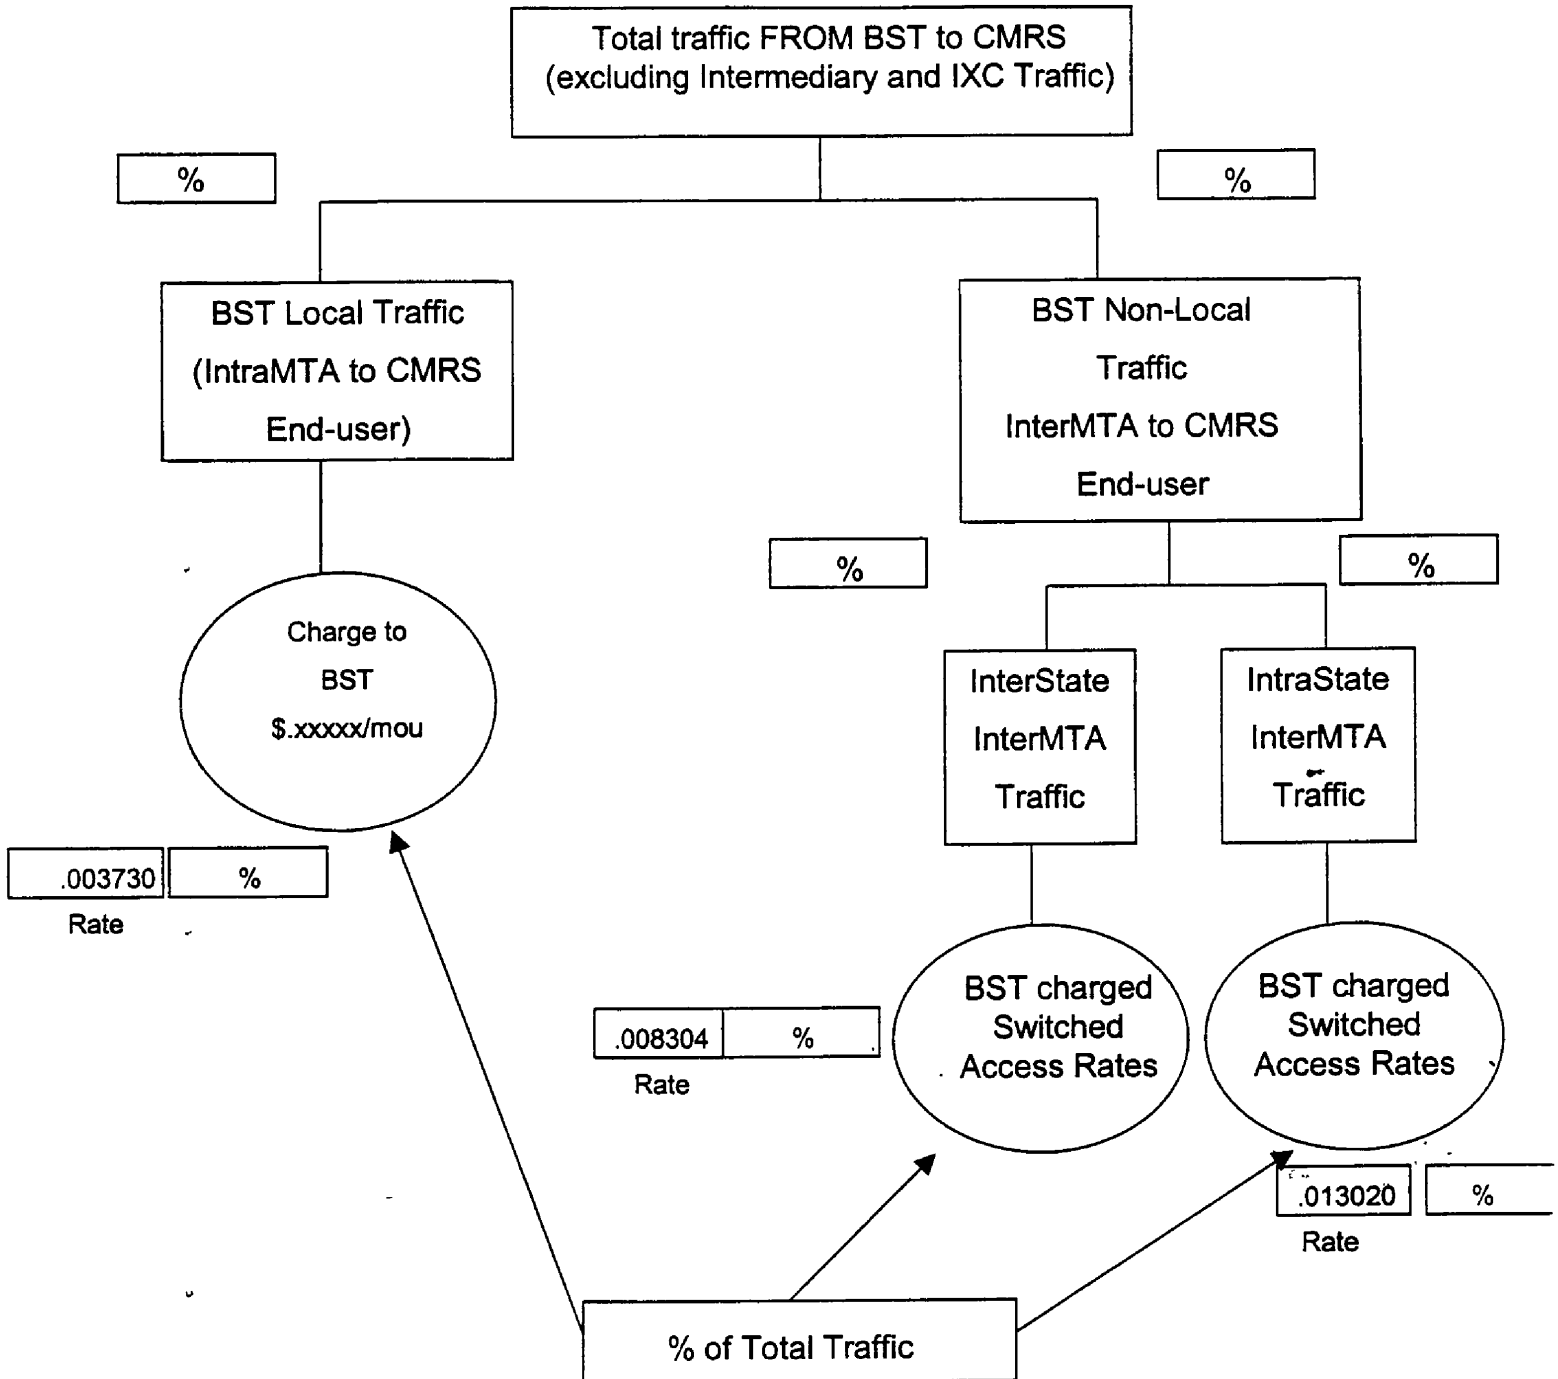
Total traffic FROM BST to CMRS
(excluding Intermediary and IXC Traffic)

%

%

BST Local Traffic
(IntraMTA to CMRS
End-user)

BST Non-Local
Traffic
InterMTA to CMRS
End-user

%

%

Charge to
BST
$.xxxxx/mou

InterState
InterMTA
Traffic

IntraState
InterMTA
Traffic

.003730

%

Rate

BST charged
Switched
Access Rates

BST charged
Switched
Access Rates

.008304

%

Rate

.013020

%

Rate

% of Total Traffic